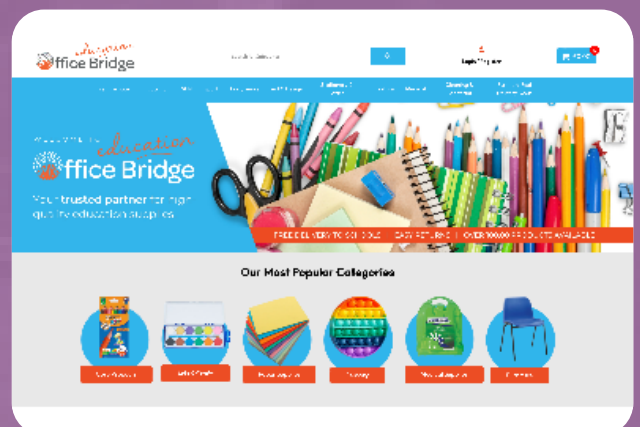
education
Office Bridge

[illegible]

education
Office Bridge
Your trusted partner for high quality education supplies

FREE DELIVERY TO SCHOOLS | EASY RETURNS | OVER 100,000 PRODUCTS AVAILABLE

Our Most Popular Categories

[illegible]